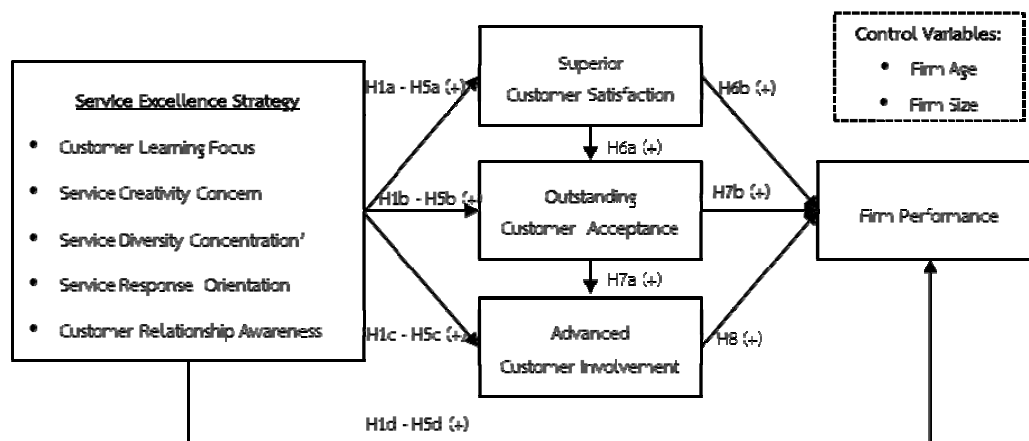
Control Variables:
• Firm Age
• Firm Size

Service Excellence Strategy
• Customer Learning Focus
• Service Creativity Concern
• Service Diversity Concentration'
• Service Response Orientation
• Customer Relationship Awareness

H1a - H5a (+)

Superior Customer Satisfaction

H6b (+)

H6a (+)

H1b - H5b (+)

Outstanding Customer Acceptance

H7b (+)

Firm Performance

H7a (+)

H1c - H5c (+)

Advanced Customer Involvement

H8 (+)

H1d - H5d (+)